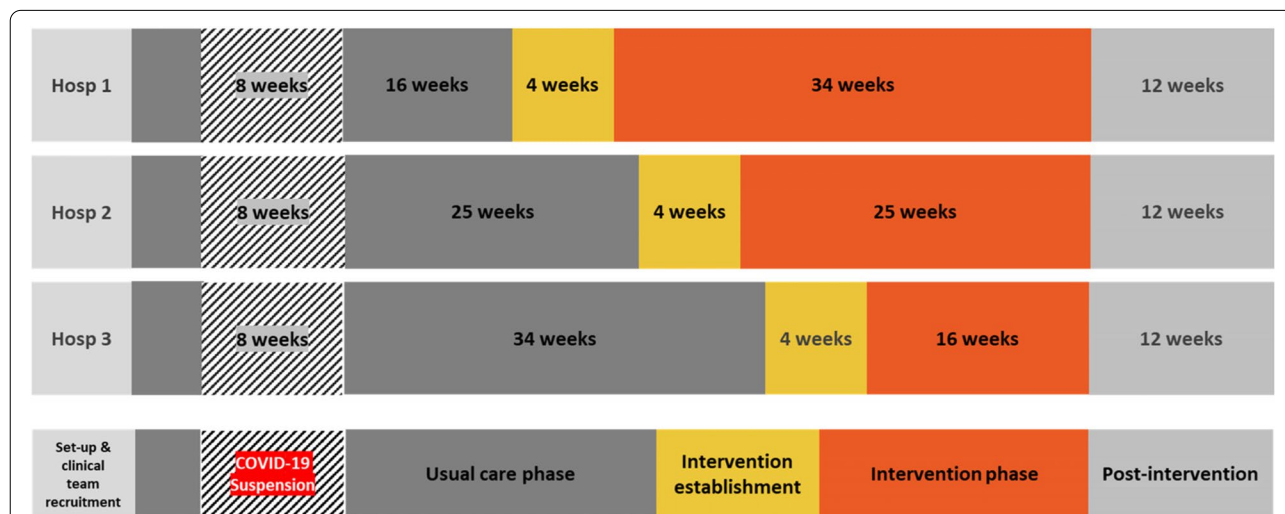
| Hosp 1 | | 8 weeks | 16 weeks | 4 weeks | 34 weeks | 12 weeks |
|---|---|---|---|---|---|---|
| Hosp 2 | | 8 weeks | 25 weeks | 4 weeks | 25 weeks | 12 weeks |
| Hosp 3 | | 8 weeks | 34 weeks | 4 weeks | 16 weeks | 12 weeks |
| Set-up & clinical team recruitment | | COVID-19 Suspension | Usual care phase | Intervention establishment | Intervention phase | Post-intervention |